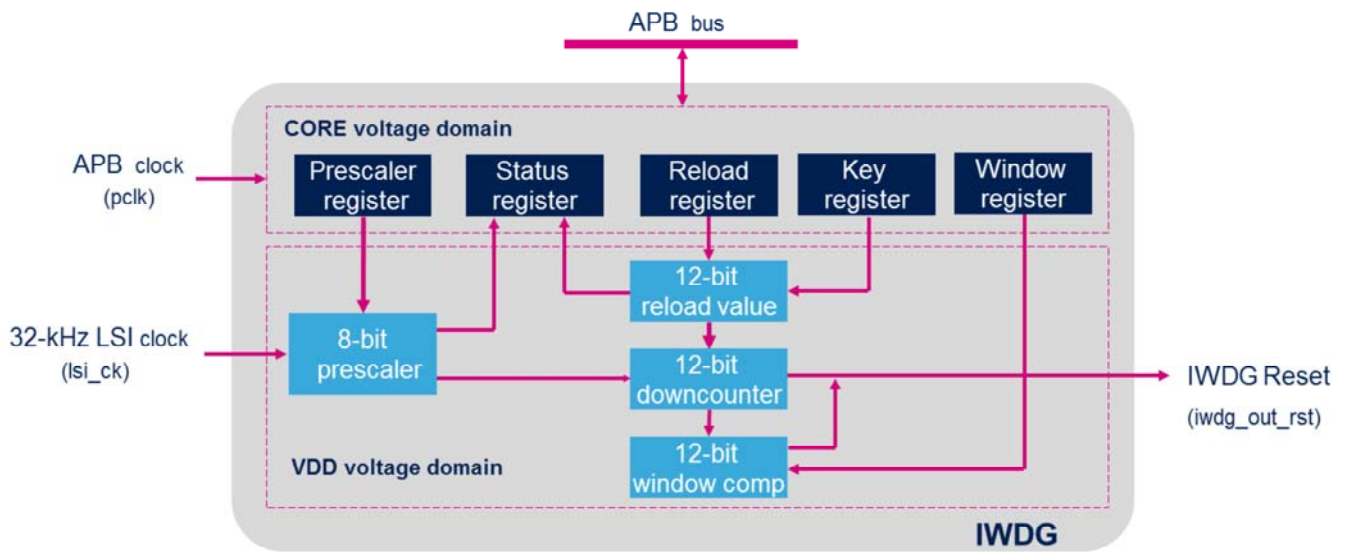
APB bus

CORE voltage domain

APB clock
(pclk)

Prescaler register

Status register

Reload register

Key register

Window register

32-kHz LSI clock
(lsi_ck)

8-bit prescaler

12-bit reload value

12-bit downcounter

12-bit window comp

IWDG Reset
(iwdg_out_rst)

VDD voltage domain

IWDG